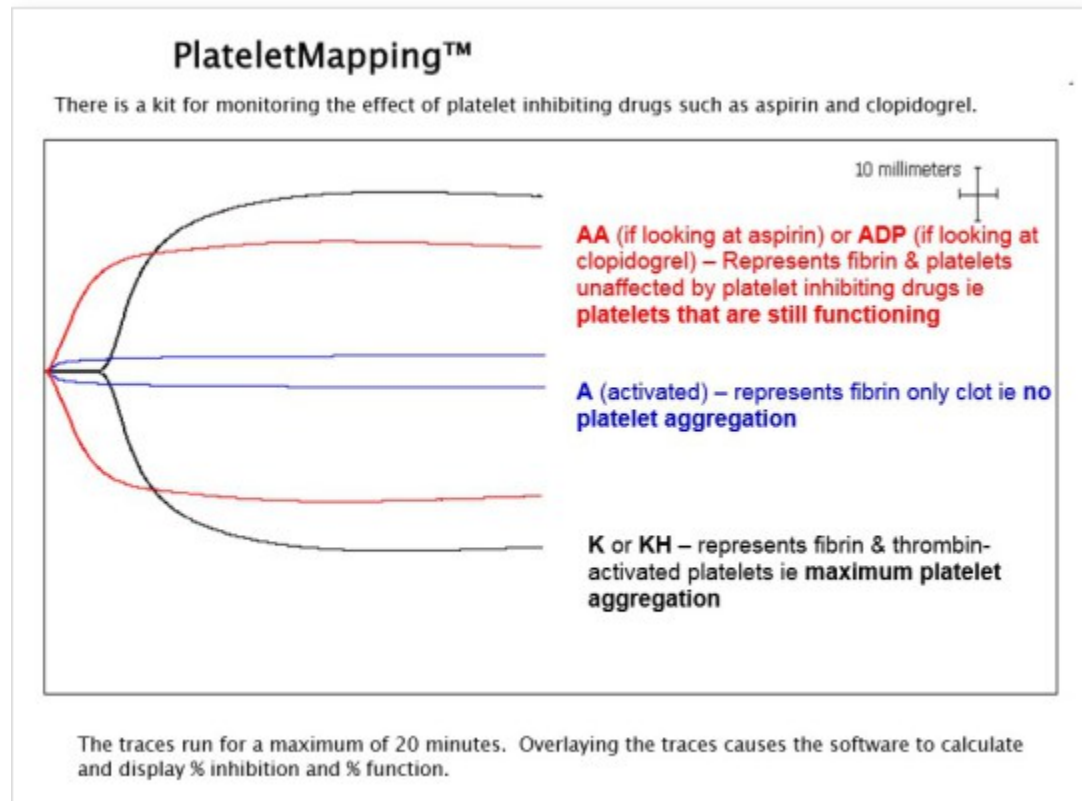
PlateletMapping™

There is a kit for monitoring the effect of platelet inhibiting drugs such as aspirin and clopidogrel.

10 millimeters

AA (if looking at aspirin) or ADP (if looking at clopidogrel) – Represents fibrin & platelets unaffected by platelet inhibiting drugs ie platelets that are still functioning

A (activated) – represents fibrin only clot ie no platelet aggregation

K or KH – represents fibrin & thrombin-activated platelets ie maximum platelet aggregation

The traces run for a maximum of 20 minutes. Overlaying the traces causes the software to calculate and display % inhibition and % function.